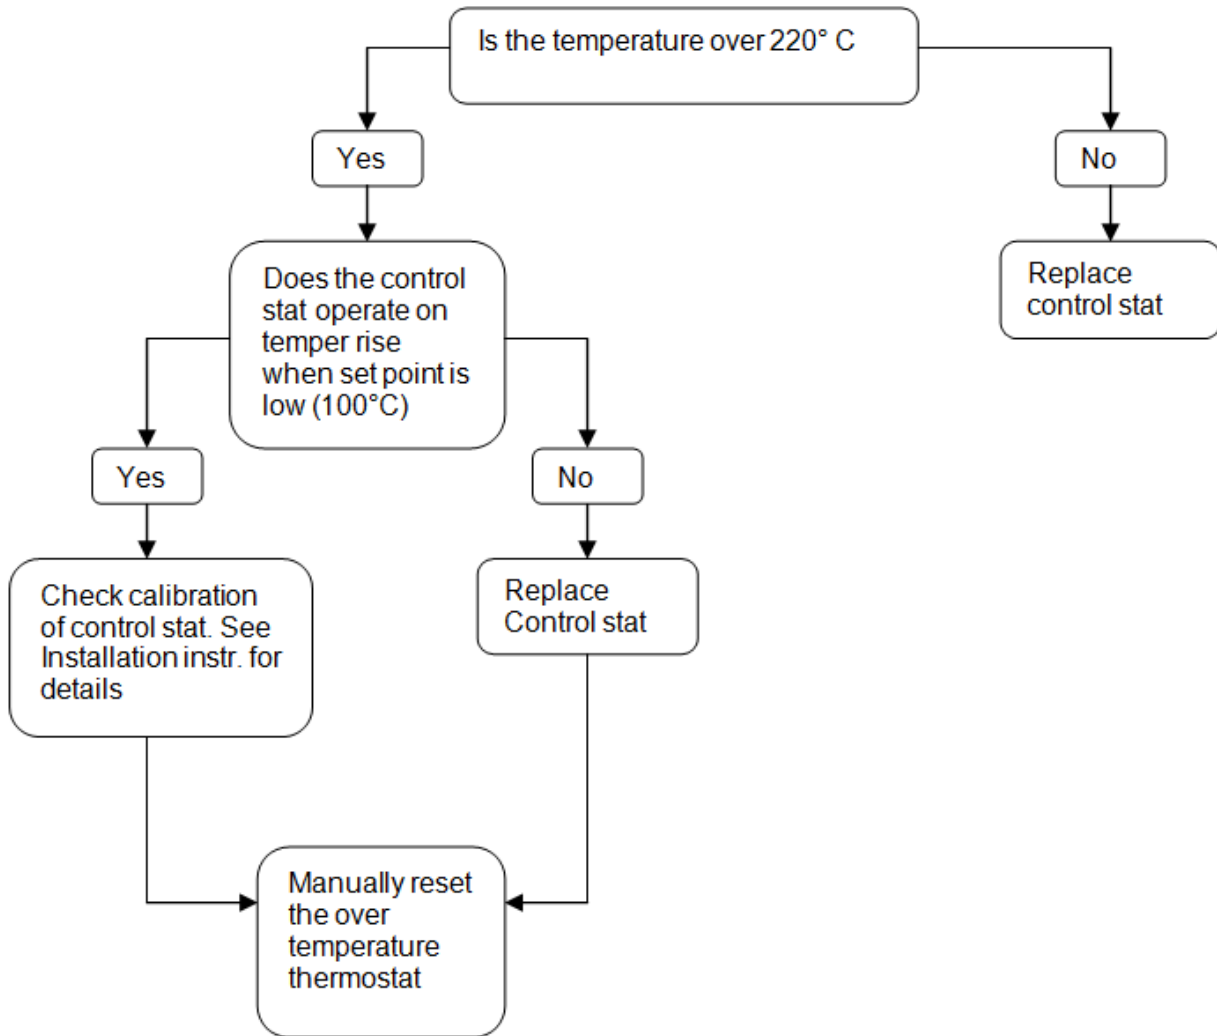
Is the temperature over 220° C

Yes

No

Replace control stat

Does the control stat operate on temper rise when set point is low (100°C)

Yes

No

Check calibration of control stat. See Installation instr. for details

Replace Control stat

Manually reset the over temperature thermostat